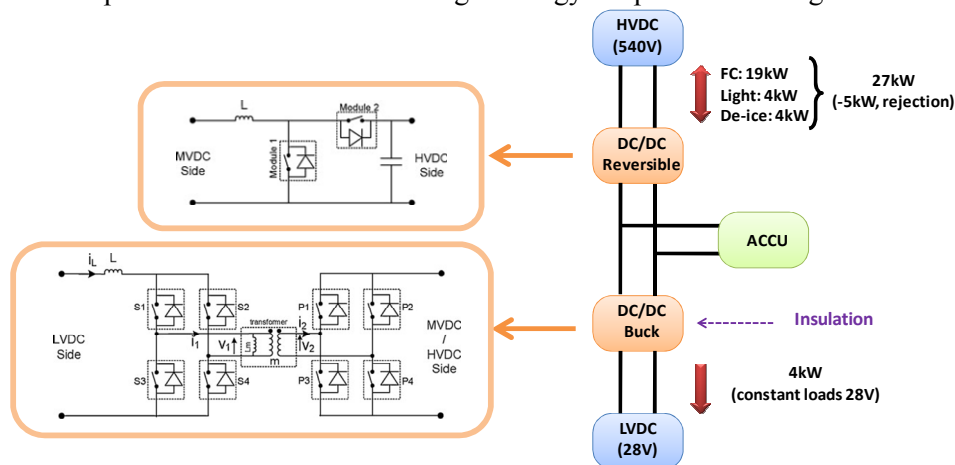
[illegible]

HVDC (540V)

FC: 19kW
Light: 4kW
De-ice: 4kW

27kW (-5kW, rejection)

L
Module 2
Module 1
MVDC Side
HVDC Side

DC/DC Reversible

ACCU

$i_L$ L
S1 S2
S3 S4
$i_1$ $V_1$ $L_s$
transformer
m
$i_2$ $V_2$
P1 P2
P3 P4
LVDC Side
MVDC / HVDC Side

DC/DC Buck

Insulation

4kW (constant loads 28V)

LVDC (28V)